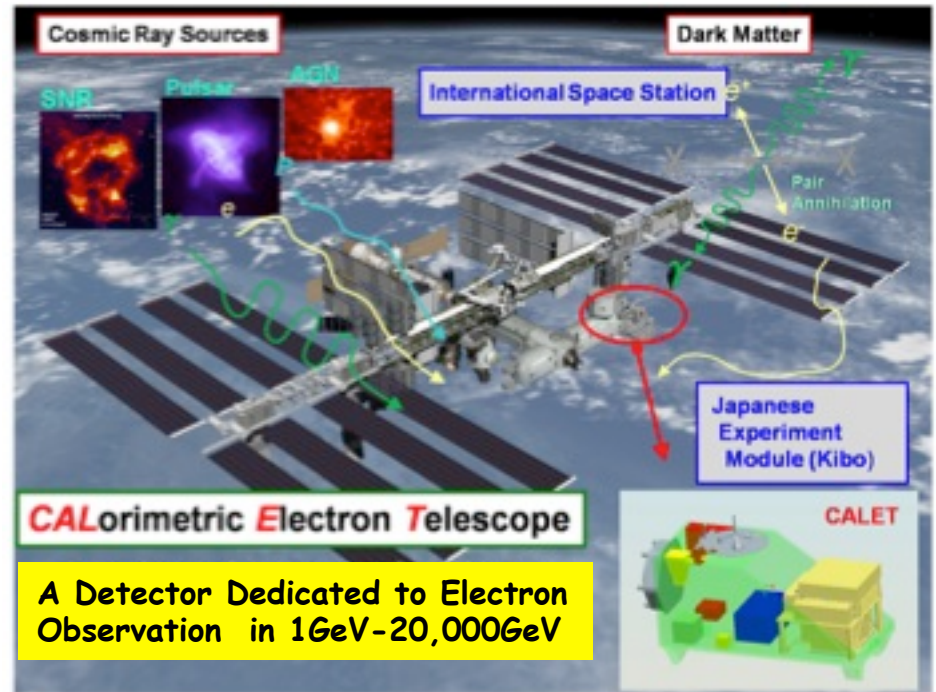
Cosmic Ray Sources

Dark Matter

SNR

Pulsar

AGN

International Space Station

$e^+$

$\gamma$

X

X

Pair Annihilation

$e^-$

$\gamma$

e

p

$\gamma$

Japanese Experiment Module (Kibo)

CALorimetric Electron Telescope

CALET

A Detector Dedicated to Electron Observation in 1GeV-20,000GeV